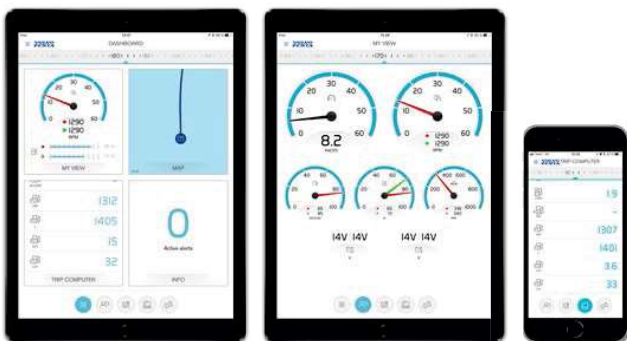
DASHBOARD

10 20 30 40 50

1290
1290
RPM

MY VIEW

MAP

1312
1405
15
32

TRIP COMPUTER

0
Active alerts

INFO

MY VIEW

10 20 30 40 50 60
0

8.2
KNOTS

10 20 30 40 50 60

1290
1290
RPM

14V 14V

14V 14V

TRIP COMPUTER

1.9
-
1307
1401
3.6
33